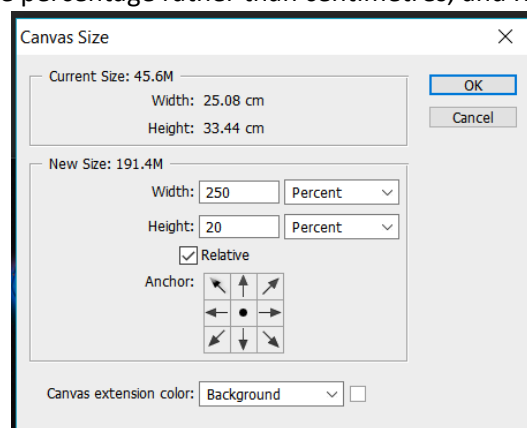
e percentage rather than centimetres, and n

Canvas Size

×

Current Size: 45.6M

Width: 25.08 cm

Height: 33.44 cm

OK

Cancel

New Size: 191.4M

Width: 250 Percent

Height: 20 Percent

Relative

Anchor:

Canvas extension color: Background